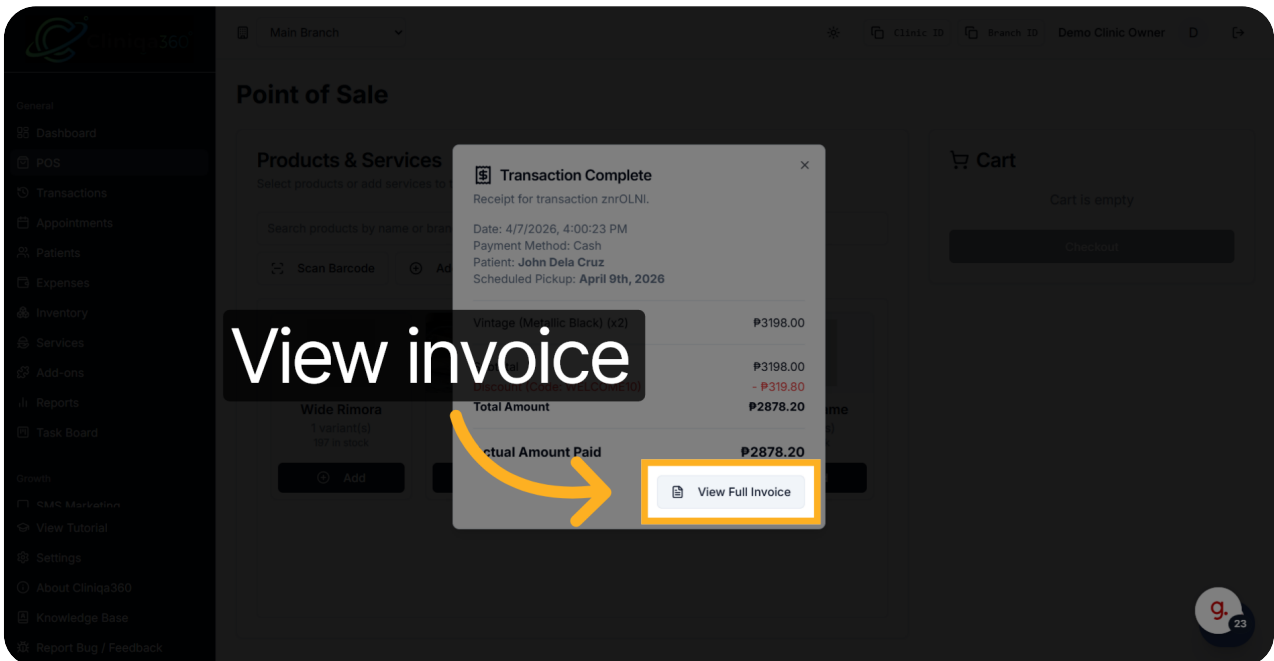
Cliniqa360

Main Branch

Clinic ID Branch ID Demo Clinic Owner D

General
Dashboard
POS
Transactions
Appointments
Patients
Expenses
Inventory
Services
Add-ons
Reports
Task Board

Growth
SMS Marketing
View Tutorial
Settings
About Cliniqa360
Knowledge Base
Report Bug / Feedback

Point of Sale

Products & Services
Select products or add services to

Search products by name or bran

Scan Barcode Ad

Wide Rimora
1 variant(s)
197 in stock
Add

me
s)

Cart
Cart is empty
Checkout

Transaction Complete
Receipt for transaction znrOLNl.

Date: 4/7/2026, 4:00:23 PM
Payment Method: Cash
Patient: John Dela Cruz
Scheduled Pickup: April 9th, 2026

Vintage (Metallic Black) (x2) ₱3198.00

₱3198.00
Discount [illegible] - ₱319.80
Total Amount ₱2878.20

ctual Amount Paid ₱2878.20

View Full Invoice

View invoice

g. 23